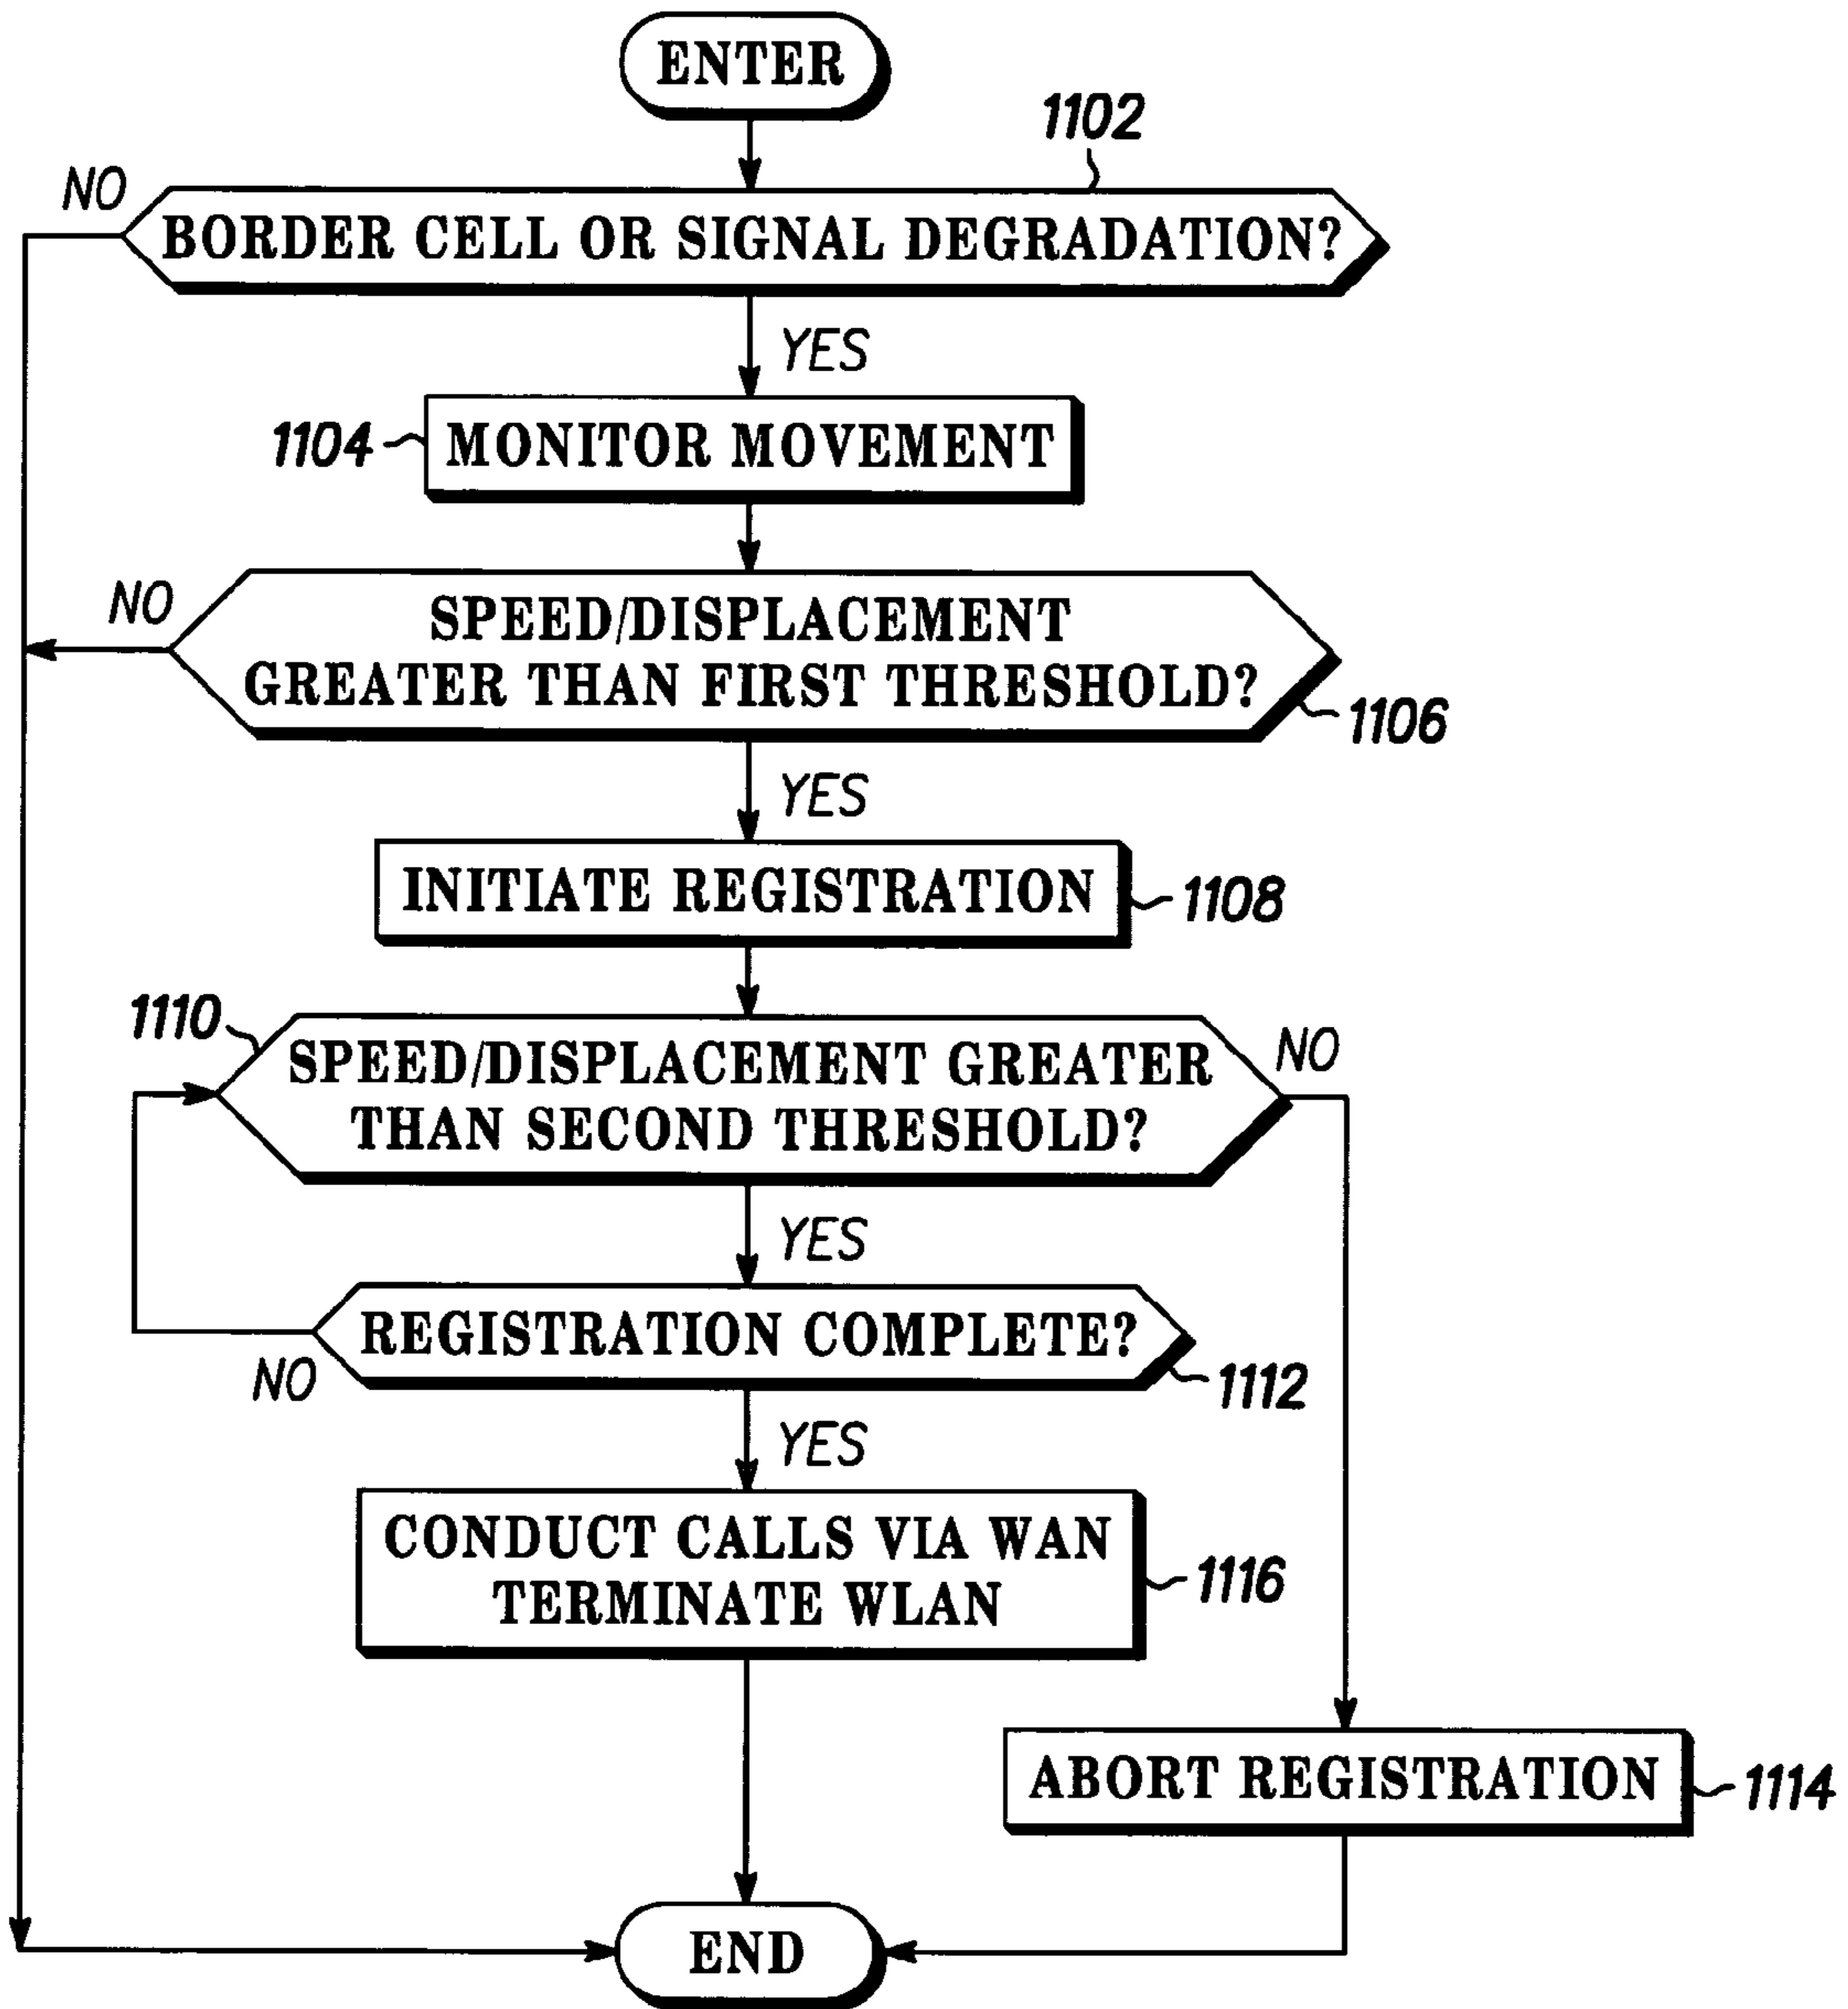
ENTER

1102

NO

BORDER CELL OR SIGNAL DEGRADATION?

YES

1104

MONITOR MOVEMENT

NO

SPEED/DISPLACEMENT GREATER THAN FIRST THRESHOLD?

1106

YES

INITIATE REGISTRATION

1108

1110

SPEED/DISPLACEMENT GREATER THAN SECOND THRESHOLD?

NO

YES

REGISTRATION COMPLETE?

NO

1112

YES

CONDUCT CALLS VIA WAN TERMINATE WLAN

1116

ABORT REGISTRATION

1114

END